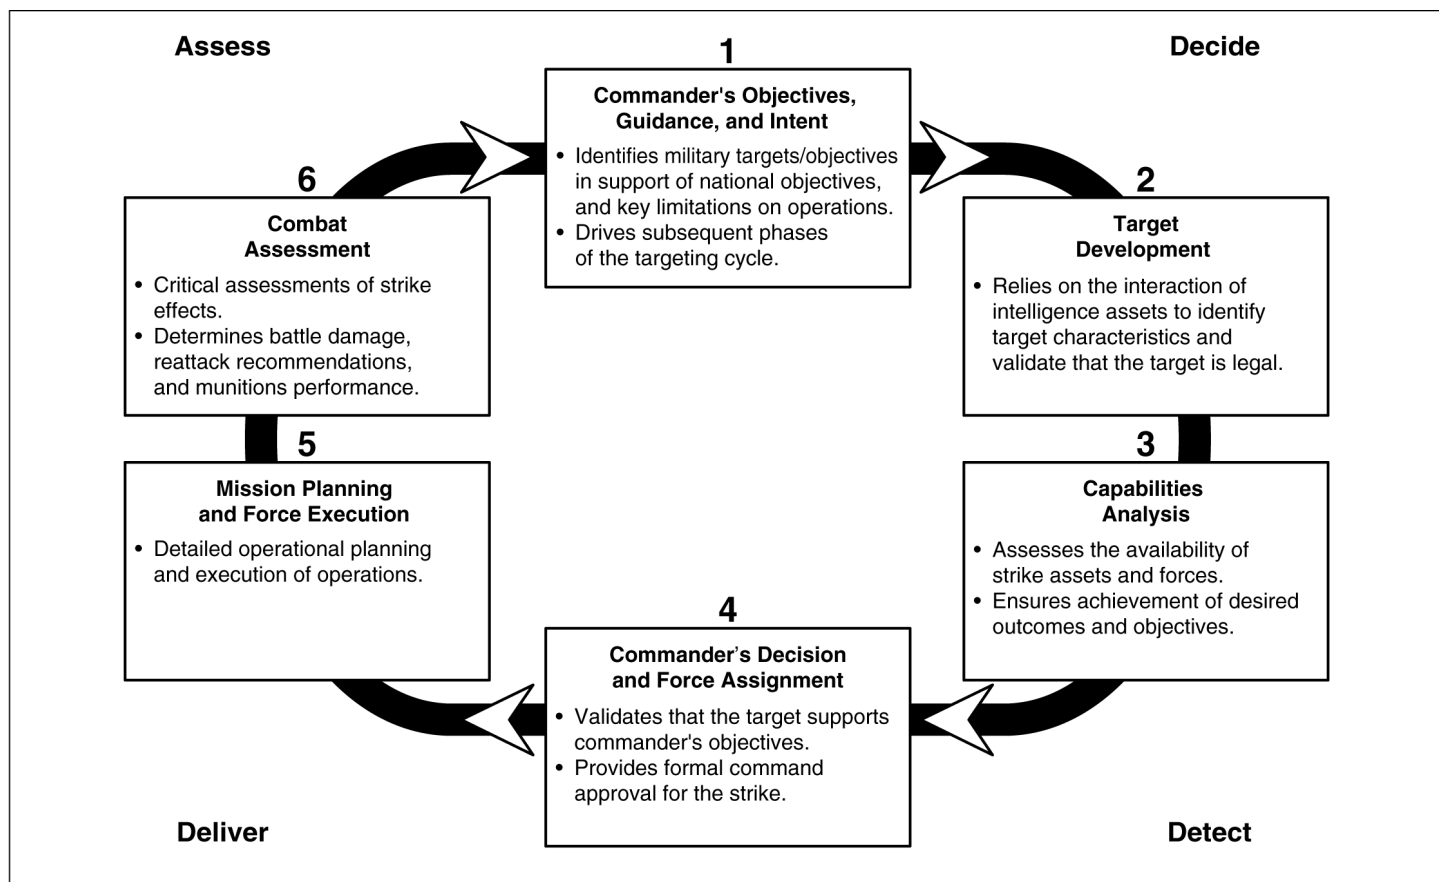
Assess

1

Decide

Commander's Objectives, Guidance, and Intent

- Identifies military targets/objectives in support of national objectives, and key limitations on operations.
- Drives subsequent phases of the targeting cycle.

6

Combat Assessment

- Critical assessments of strike effects.
- Determines battle damage, reattack recommendations, and munitions performance.

2

Target Development

- Relies on the interaction of intelligence assets to identify target characteristics and validate that the target is legal.

5

Mission Planning and Force Execution

- Detailed operational planning and execution of operations.

3

Capabilities Analysis

- Assesses the availability of strike assets and forces.
- Ensures achievement of desired outcomes and objectives.

4

Commander’s Decision and Force Assignment

- Validates that the target supports commander's objectives.
- Provides formal command approval for the strike.

Deliver

Detect